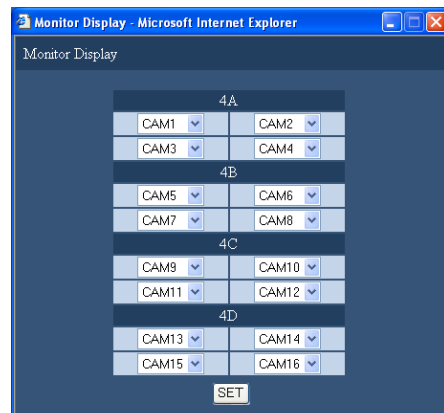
Monitor Display - Microsoft Internet Explorer

Monitor Display

| 4A | |
|---|---|
| CAM1 | CAM2 |
| CAM3 | CAM4 |

| 4B | |
|---|---|
| CAM5 | CAM6 |
| CAM7 | CAM8 |

| 4C | |
|---|---|
| CAM9 | CAM10 |
| CAM11 | CAM12 |

| 4D | |
|---|---|
| CAM13 | CAM14 |
| CAM15 | CAM16 |

SET